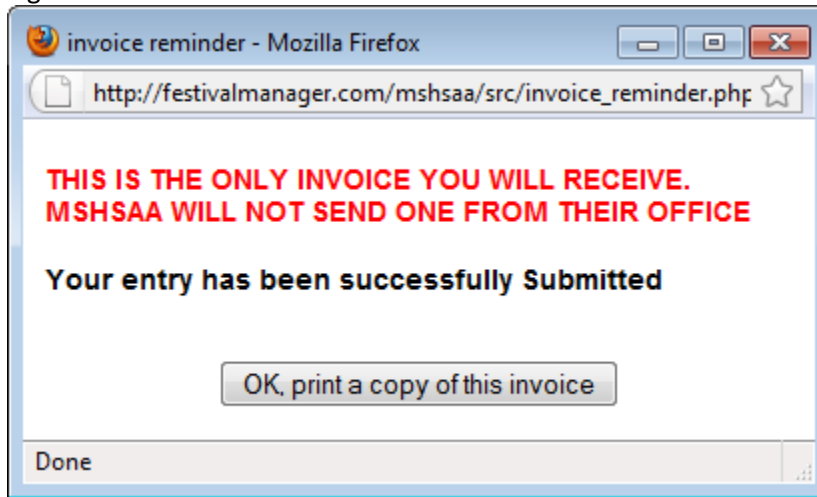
invoice reminder - Mozilla Firefox

http://festivalmanager.com/mshsaa/src/invoice_reminder.php

THIS IS THE ONLY INVOICE YOU WILL RECEIVE. MSHSAA WILL NOT SEND ONE FROM THEIR OFFICE

Your entry has been successfully Submitted

OK, print a copy of this invoice

Done